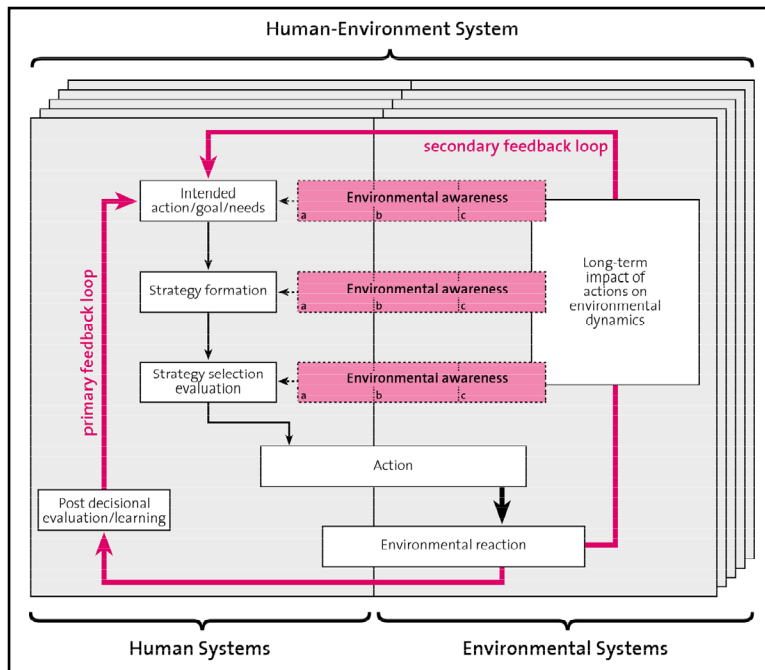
Human-Environment System

secondary feedback loop

Intended action/goal/needs

Environmental awareness
a b c

Strategy formation

Environmental awareness
a b c

Strategy selection evaluation

Environmental awareness
a b c

Long-term impact of actions on environmental dynamics

primary feedback loop

Action

Post decisional evaluation/learning

Environmental reaction

Human Systems

Environmental Systems